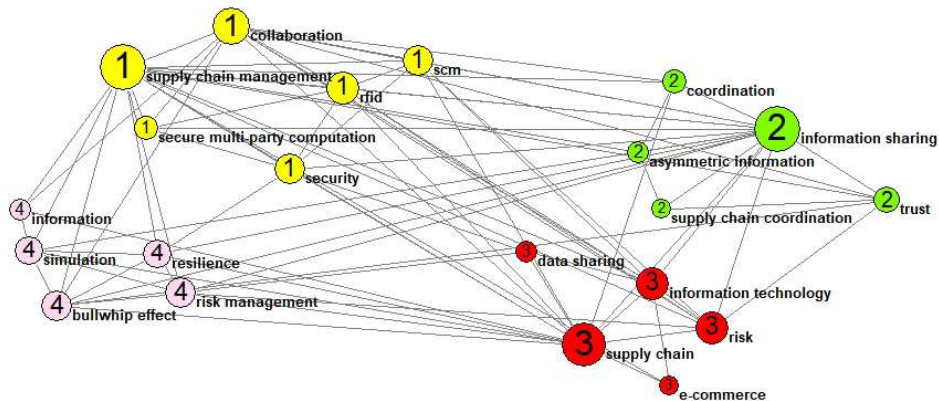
1 collaboration
1 supply chain management
1 scm
1 rfid
2 coordination
1 secure multi-party computation
2 information sharing
2 asymmetric information
1 security
4 information
2 trust
2 supply chain coordination
4 simulation
4 resilience
3 data sharing
3 information technology
4 risk management
4 bullwhip effect
3 risk
3 supply chain
3 e-commerce